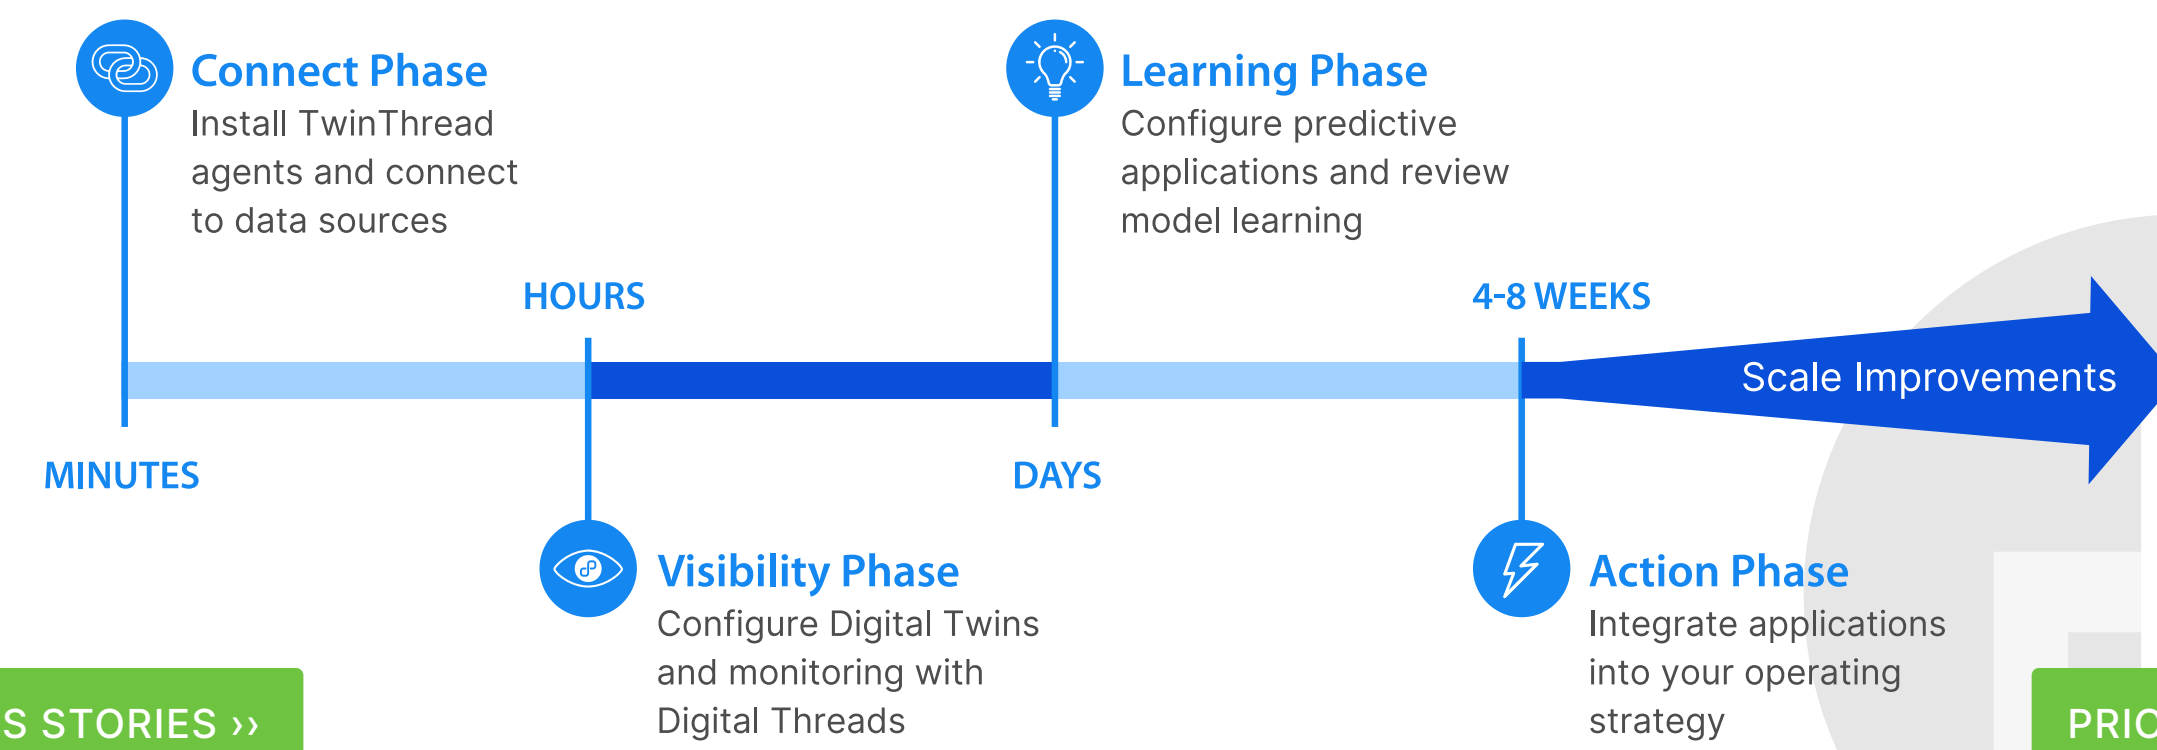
Connect Phase
Install TwinThread agents and connect to data sources

Learning Phase
Configure predictive applications and review model learning

HOURS

4-8 WEEKS

Scale Improvements

MINUTES

DAYS

Visibility Phase
Configure Digital Twins and monitoring with Digital Threads

Action Phase
Integrate applications into your operating strategy

S STORIES ››

PRIC